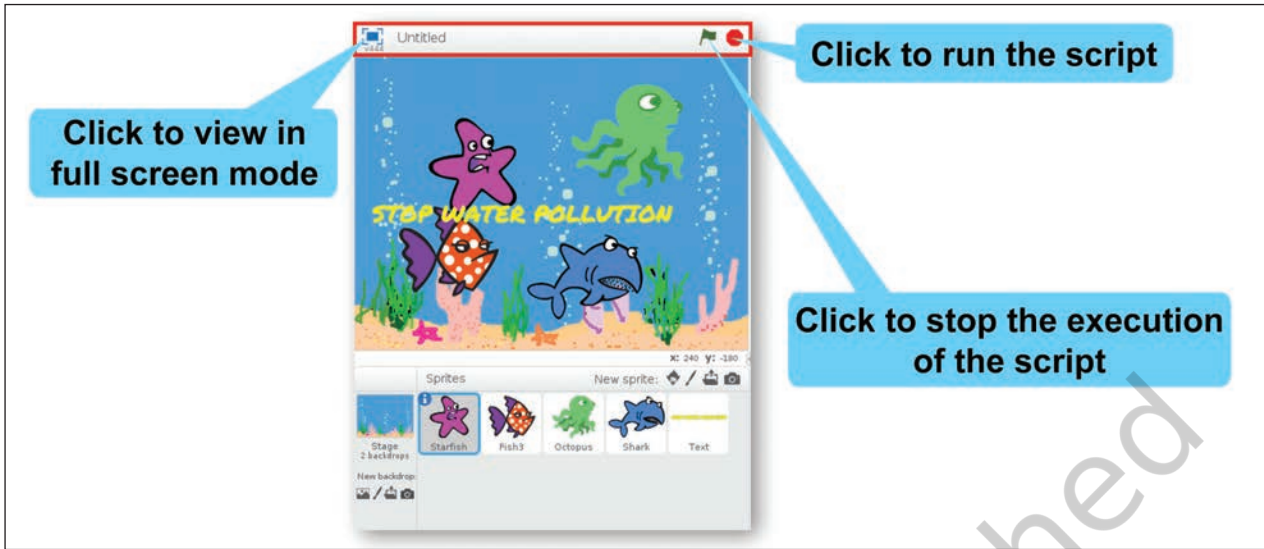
Untitled

Click to run the script

Click to view in full screen mode

STOP WATER POLLUTION

Click to stop the execution of the script

x: 240 y: -180

Sprites

New sprite:

Stage
2 backdrops

New backdrop:

Starfish

Fish3

Octopus

Shark

Text

hed